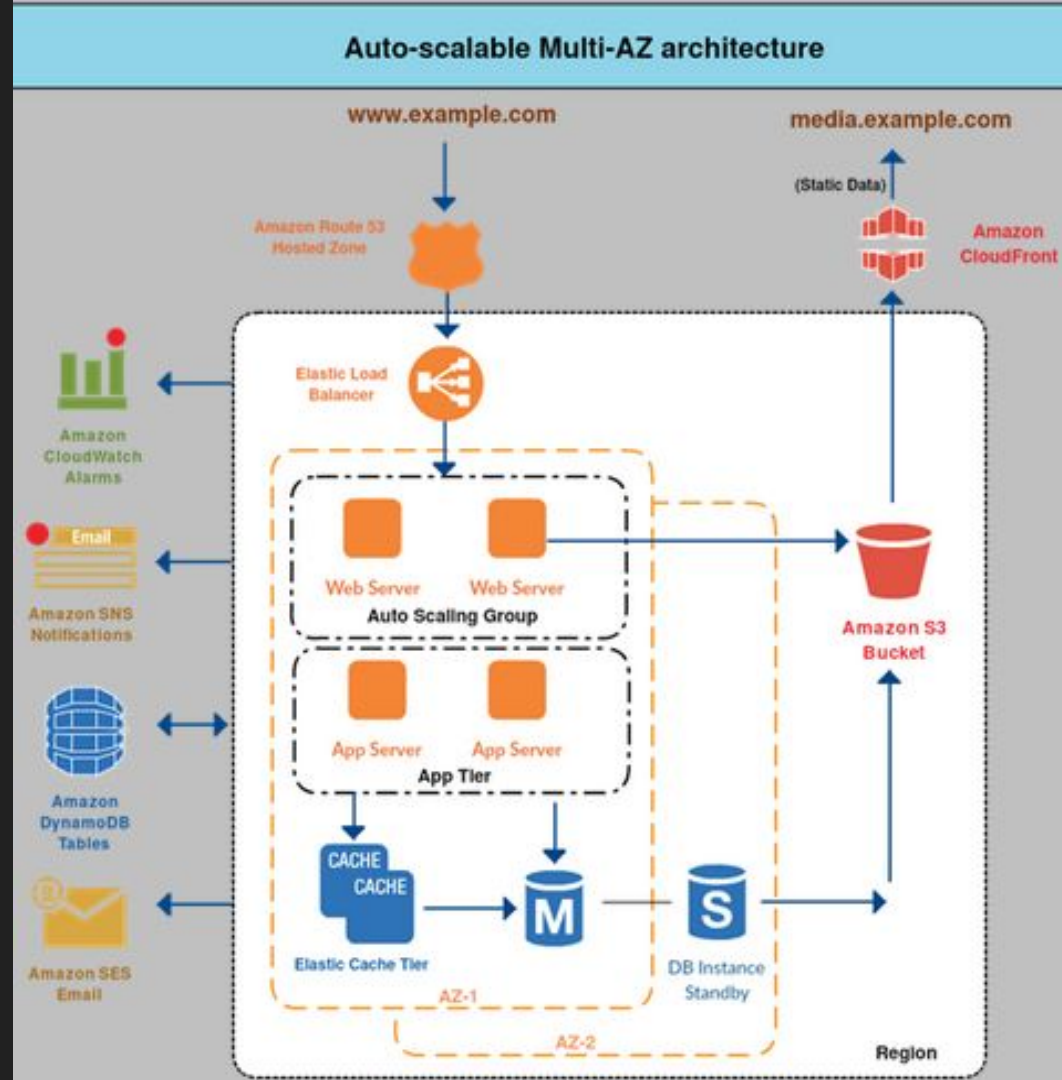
Auto-scalable Multi-AZ architecture

www.example.com

media.example.com

(Static Data)

Amazon CloudFront

Amazon Route 53 Hosted Zone

Elastic Load Balancer

Amazon CloudWatch Alarms

Email

Amazon SNS Notifications

Amazon DynamoDB Tables

Amazon SES Email

Web Server

Web Server

Auto Scaling Group

Amazon S3 Bucket

App Server

App Server

App Tier

CACHE

CACHE

Elastic Cache Tier

M

S

DB Instance Standby

AZ-1

AZ-2

Region